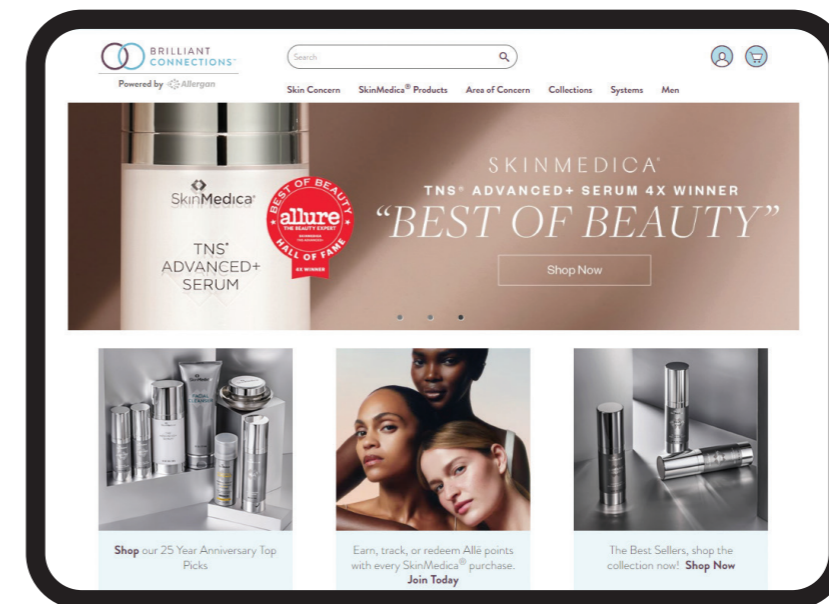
BRILLIANT CONNECTIONS

Powered by Allergan

Search

Skin Concern SkinMedica® Products Area of Concern Collections Systems Men

SkinMedica

TNS® ADVANCED+ SERUM

BEST OF BEAUTY allure THE BEAUTY EXPERT HALL OF FAME 4X WINNER

SKINMEDICA®

TNS® ADVANCED+ SERUM 4X WINNER

"BEST OF BEAUTY"

Shop Now

Shop our 25 Year Anniversary Top Picks

Earn, track, or redeem Allē points with every SkinMedica® purchase. Join Today

The Best Sellers, shop the collection now! Shop Now